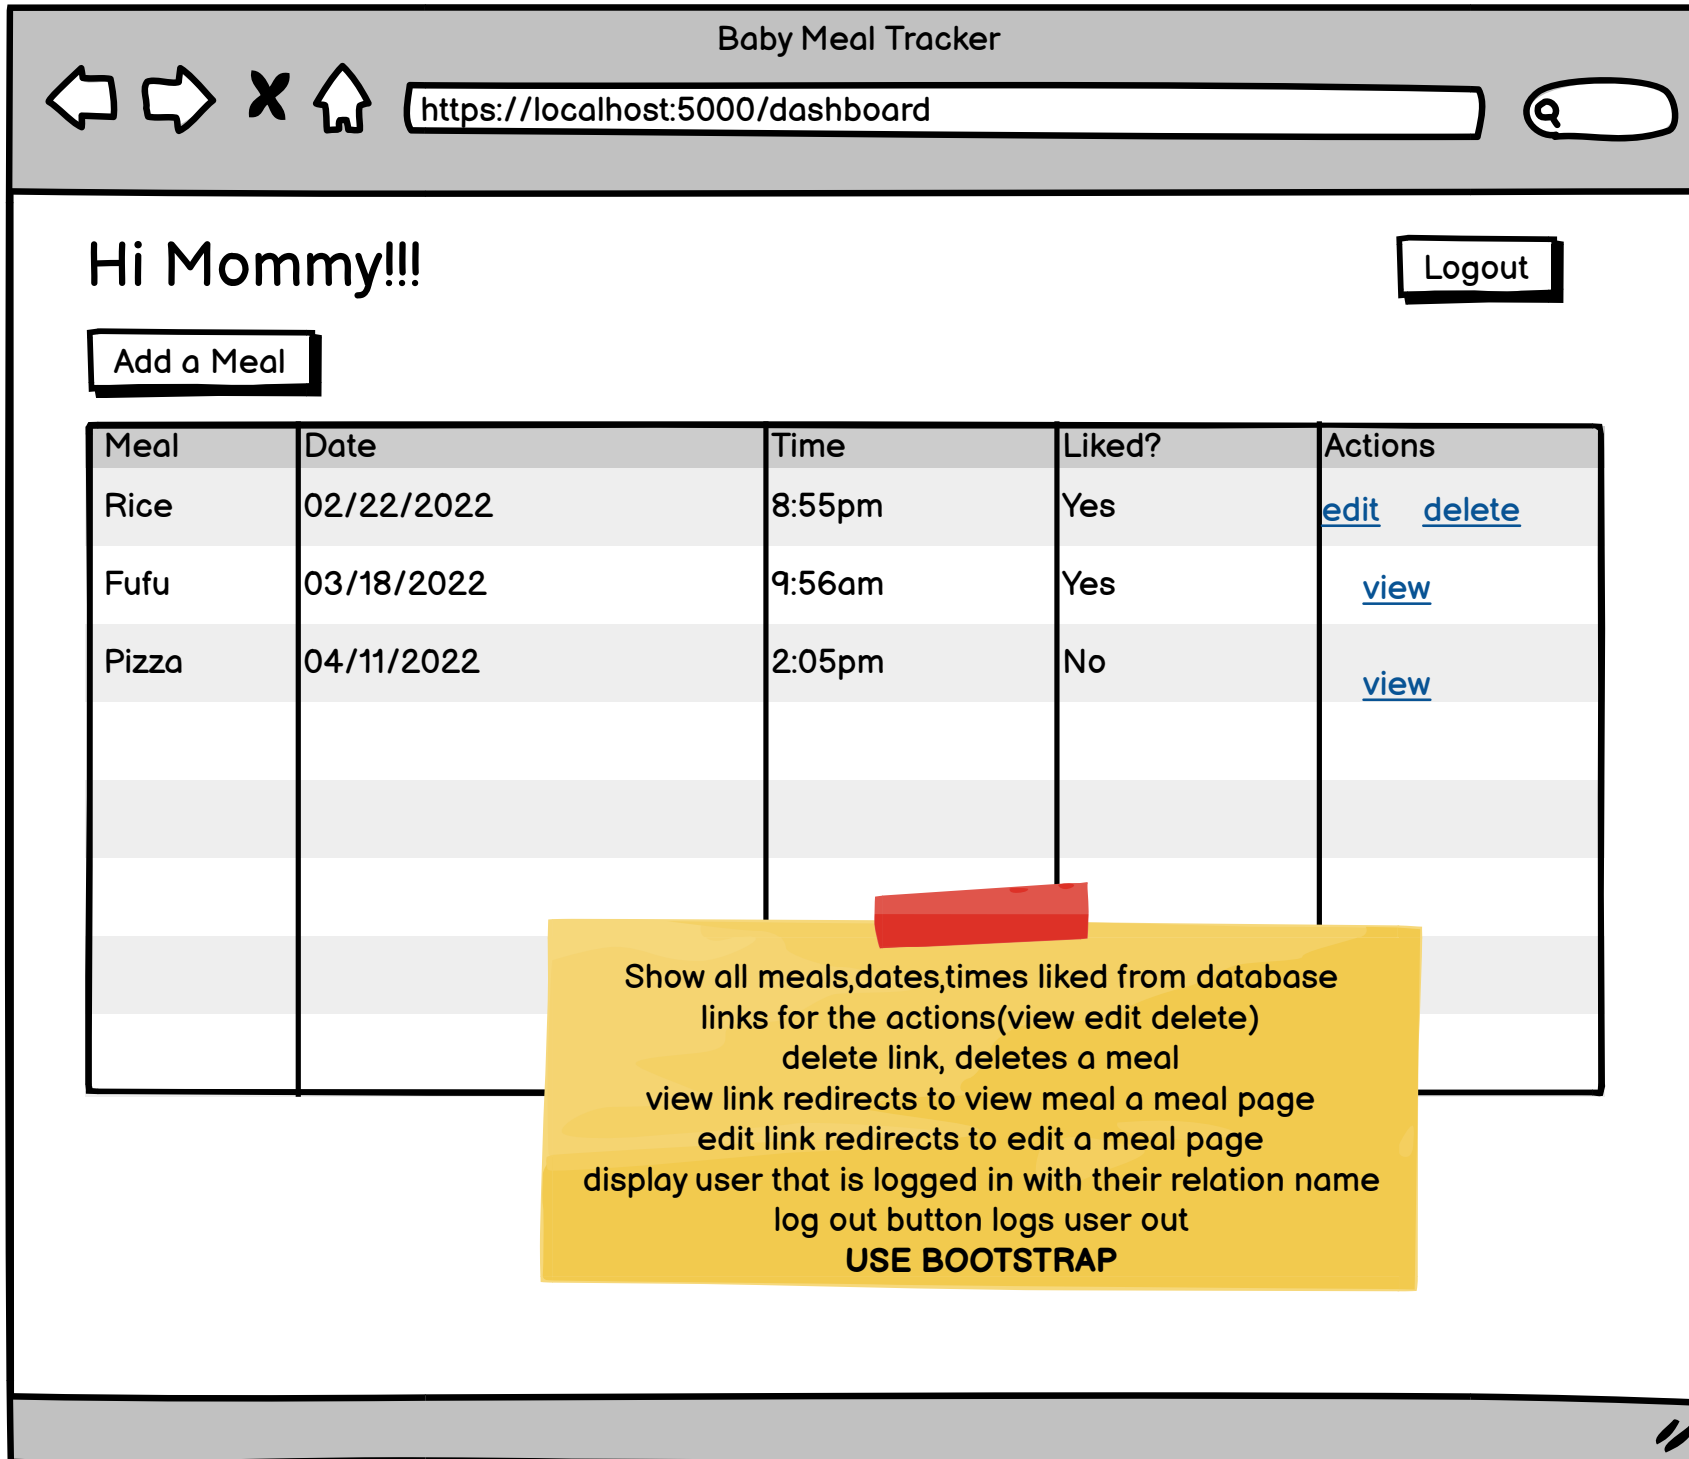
Baby Meal Tracker

https://localhost:5000/dashboard

Hi Mommy!!!

Logout

Add a Meal

| Meal | Date | Time | Liked? | Actions |
|---|---|---|---|---|
| Rice | 02/22/2022 | 8:55pm | Yes | edit delete |
| Fufu | 03/18/2022 | 9:56am | Yes | view |
| Pizza | 04/11/2022 | 2:05pm | No | view |
| | | | | |
| | | | | |
| | | | | |
| | | | | |
| | | | | |

Show all meals,dates,times liked from database
links for the actions(view edit delete)
delete link, deletes a meal
view link redirects to view meal a meal page
edit link redirects to edit a meal page
display user that is logged in with their relation name
log out button logs user out
USE BOOTSTRAP